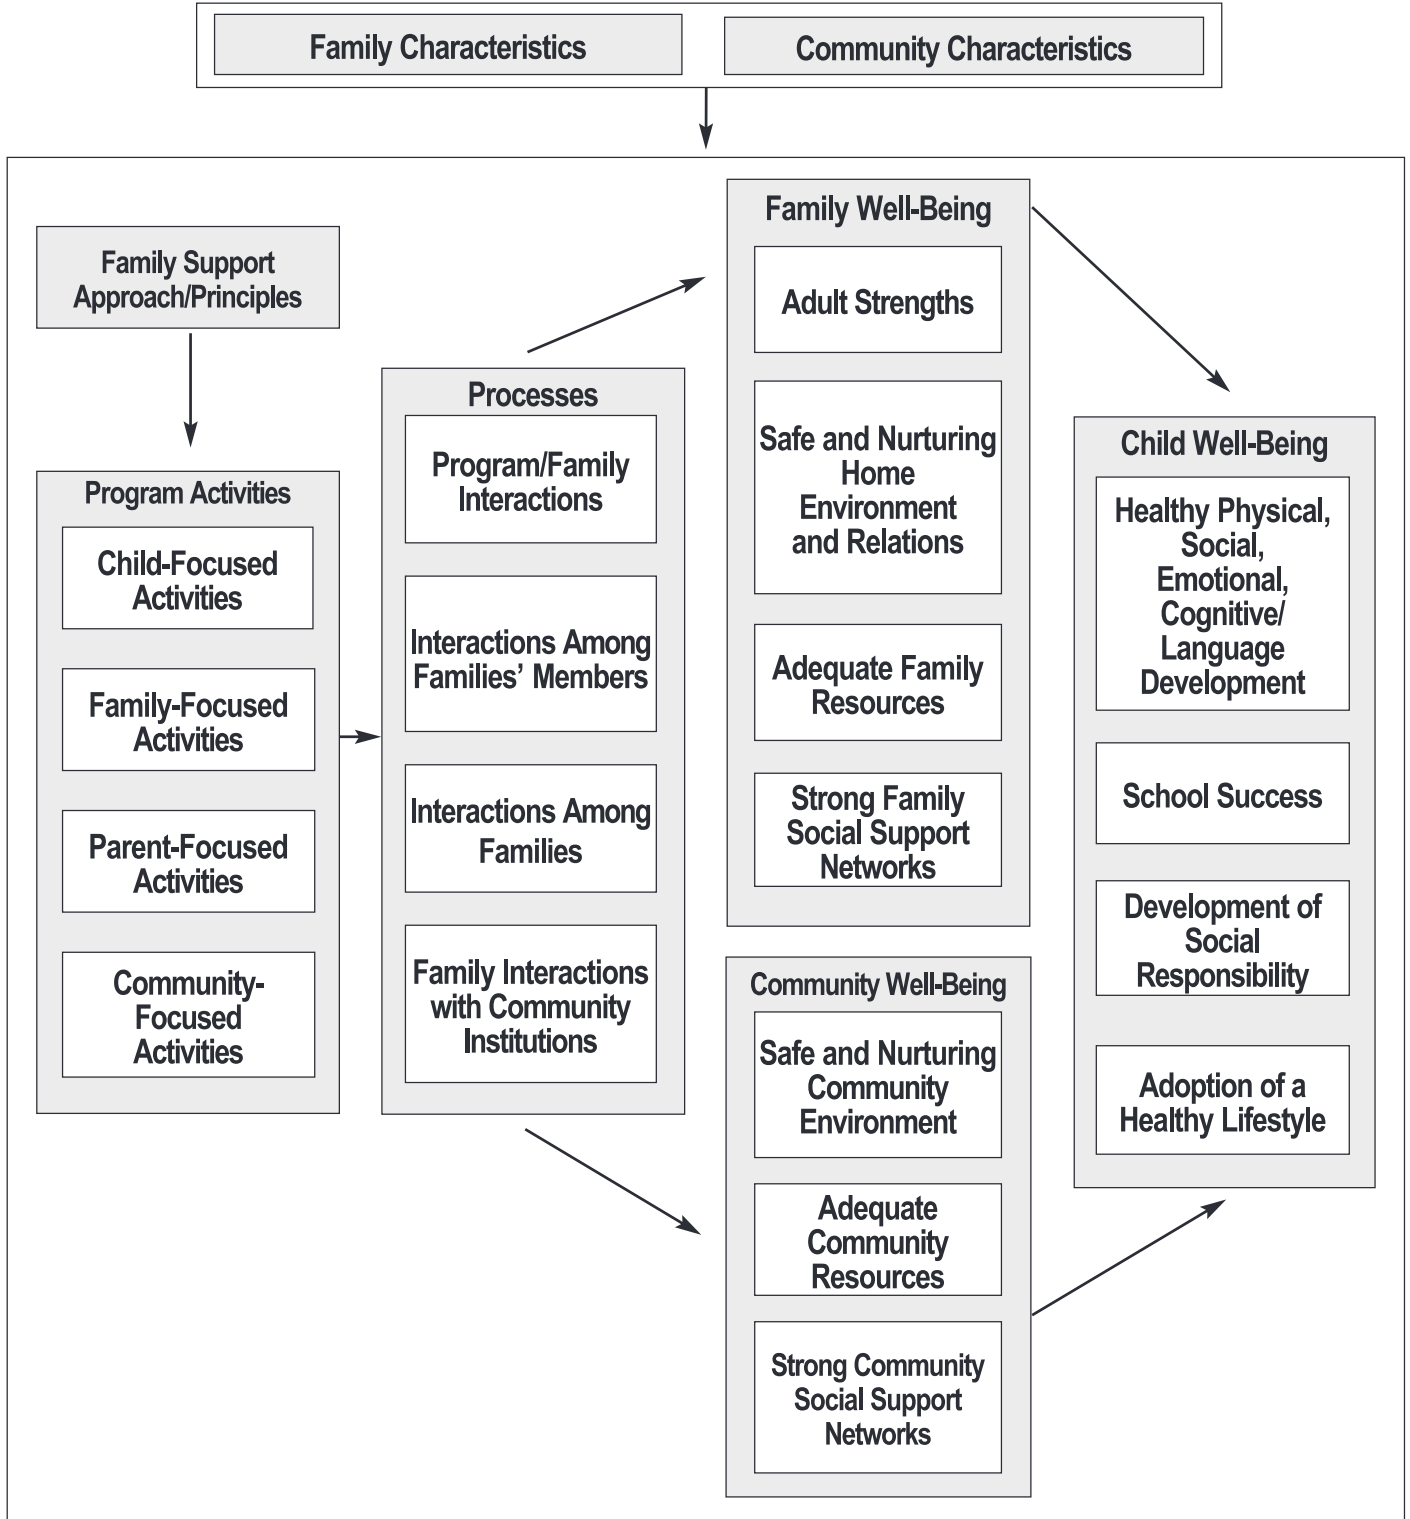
Family Characteristics

Community Characteristics

Family Support Approach/Principles

Program Activities

Child-Focused Activities

Family-Focused Activities

Parent-Focused Activities

Community-Focused Activities

Processes

Program/Family Interactions

Interactions Among Families' Members

Interactions Among Families

Family Interactions with Community Institutions

Family Well-Being

Adult Strengths

Safe and Nurturing Home Environment and Relations

Adequate Family Resources

Strong Family Social Support Networks

Community Well-Being

Safe and Nurturing Community Environment

Adequate Community Resources

Strong Community Social Support Networks

Child Well-Being

Healthy Physical, Social, Emotional, Cognitive/ Language Development

School Success

Development of Social Responsibility

Adoption of a Healthy Lifestyle